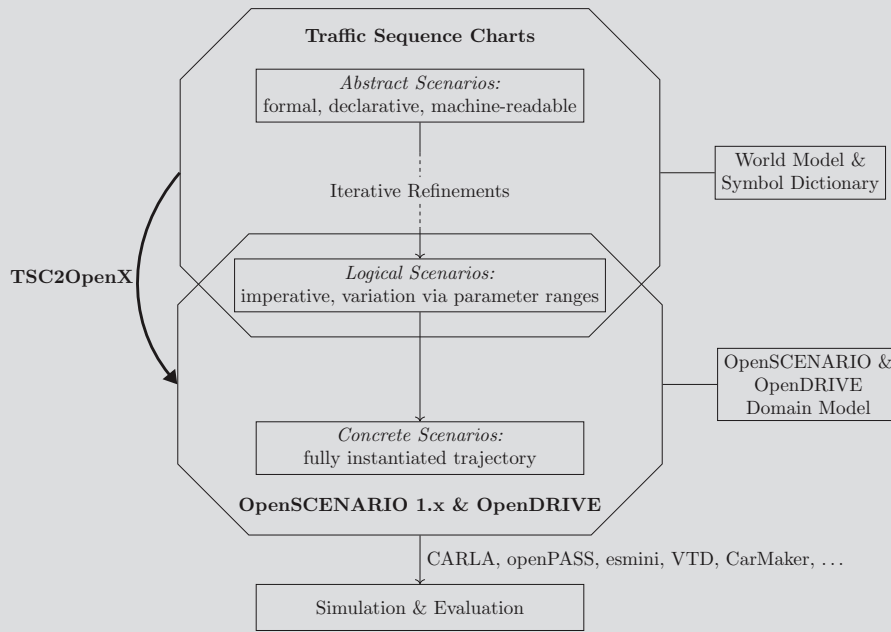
Traffic Sequence Charts

*Abstract Scenarios:*
formal, declarative, machine-readable

Iterative Refinements

World Model &
Symbol Dictionary

TSC2OpenX

*Logical Scenarios:*
imperative, variation via parameter ranges

OpenSCENARIO &
OpenDRIVE
Domain Model

*Concrete Scenarios:*
fully instantiated trajectory

OpenSCENARIO 1.x & OpenDRIVE

CARLA, openPASS, esmini, VTD, CarMaker, ...

Simulation & Evaluation